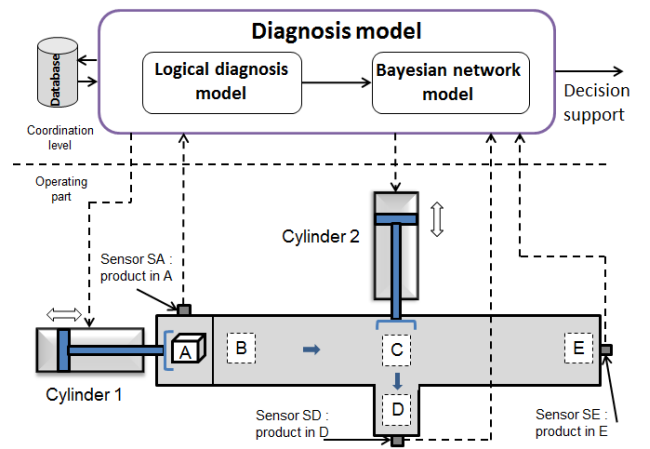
Diagnosis model

Logical diagnosis model

Bayesian network model

Decision support

Database

Coordination level

Operating part

Cylinder 2

Sensor SA : product in A

A

B

C

D

E

Cylinder 1

Sensor SD : product in D

Sensor SE : product in E